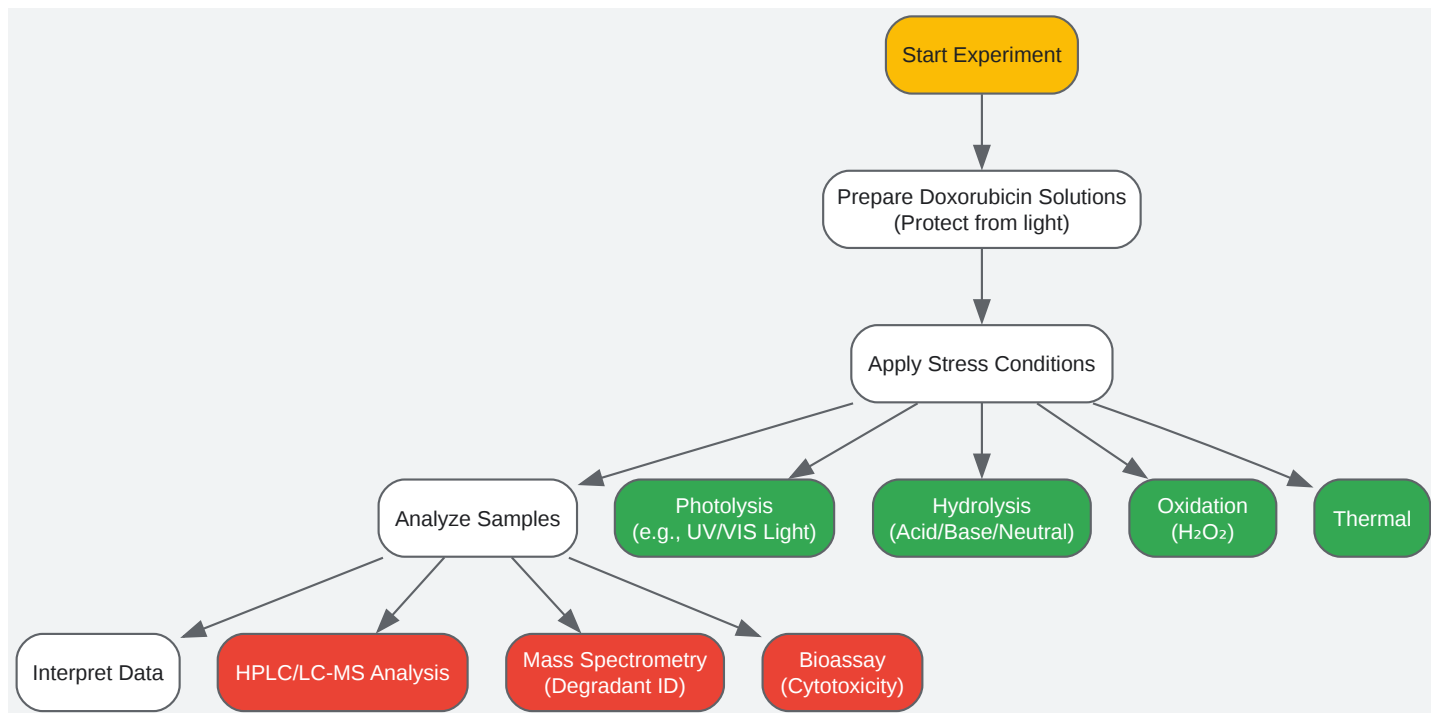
Start Experiment

Prepare Doxorubicin Solutions
(Protect from light)

Apply Stress Conditions

Analyze Samples

Photolysis
(e.g., UV/VIS Light)

Hydrolysis
(Acid/Base/Neutral)

Oxidation
($H_2O_2$)

Thermal

Interpret Data

HPLC/LC-MS Analysis

Mass Spectrometry
(Degradant ID)

Bioassay
(Cytotoxicity)